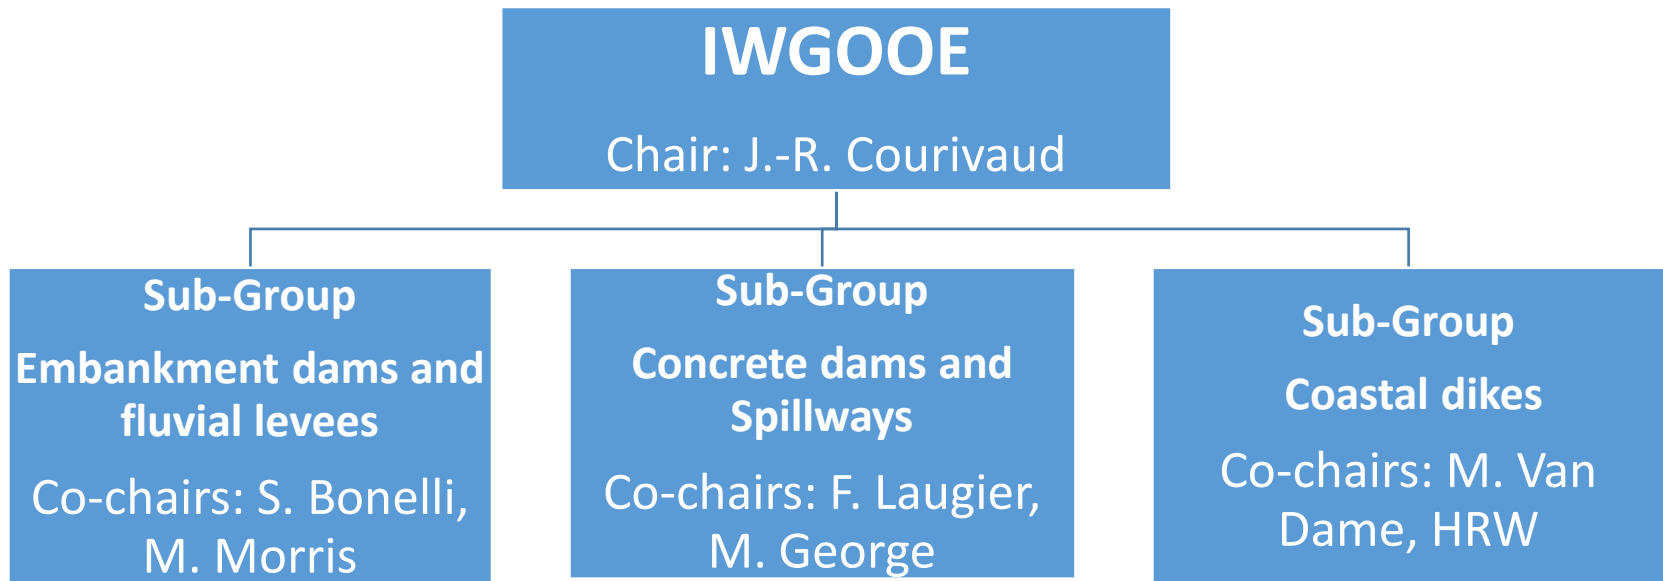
IWGOOE

Chair: J.-R. Courivaud

Sub-Group

Embankment dams and fluvial levees

Co-chairs: S. Bonelli, M. Morris

Sub-Group

Concrete dams and Spillways

Co-chairs: F. Laugier, M. George

Sub-Group

Coastal dikes

Co-chairs: M. Van Dame, HRW